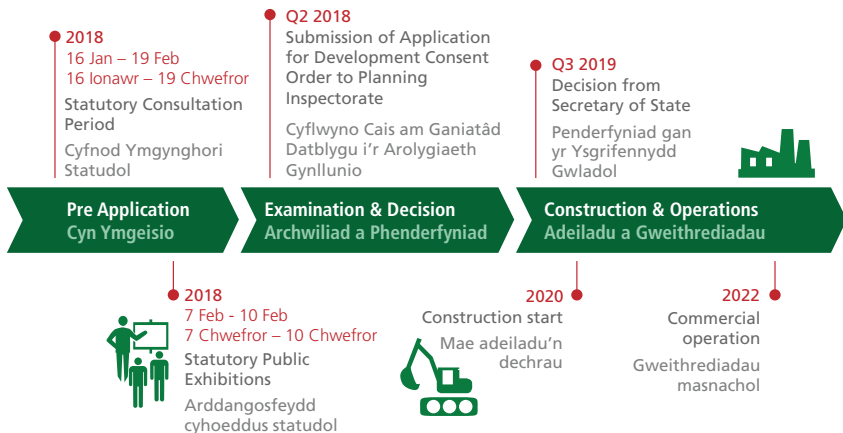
2018
16 Jan – 19 Feb
16 Ionawr – 19 Chwefror
Statutory Consultation Period
Cyfnod Ymgynghori Statudol

Q2 2018
Submission of Application for Development Consent Order to Planning Inspectorate
Cyflwyno Cais am Ganiatâd Datblygu i'r Arolygiaeth Gynllunio

Q3 2019
Decision from Secretary of State
Penderfyniad gan yr Ysgrifennydd Gwladol

Pre Application
Cyn Ymgeisio

Examination & Decision
Archwiliad a Phenderfyniad

Construction & Operations
Adeiladu a Gweithrediadau

2018
7 Feb - 10 Feb
7 Chwefror – 10 Chwefror
Statutory Public Exhibitions
Arddangosfeydd cyhoeddus statudol

2020
Construction start
Mae adeiladu'n dechrau

2022
Commercial operation
Gweithrediadau masnachol